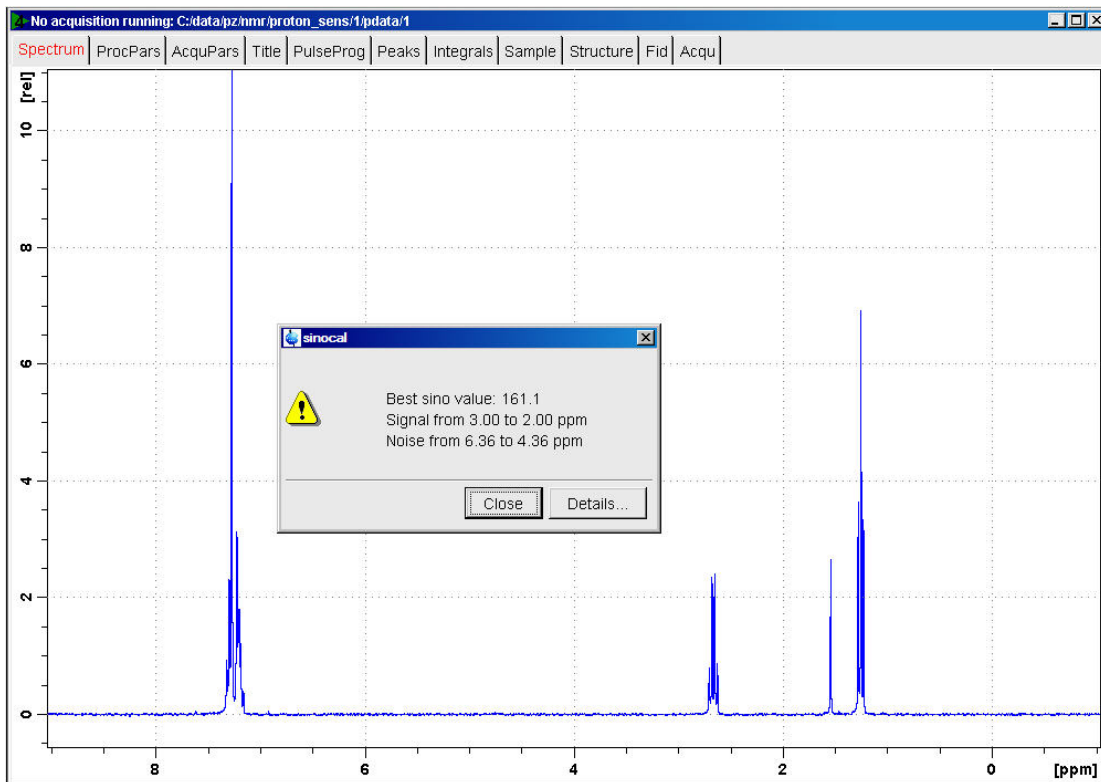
No acquisition running: C:/data/pz/nmr/proton_sens/1/pdata/1

Spectrum | ProcPars | AcquPars | Title | PulseProg | Peaks | Integrals | Sample | Structure | Fid | Acqu

[rel]
10
8
6
4
2
0

sinocal

Best sino value: 161.1
Signal from 3.00 to 2.00 ppm
Noise from 6.36 to 4.36 ppm

Close
Details...

8
6
4
2
0
[ppm]